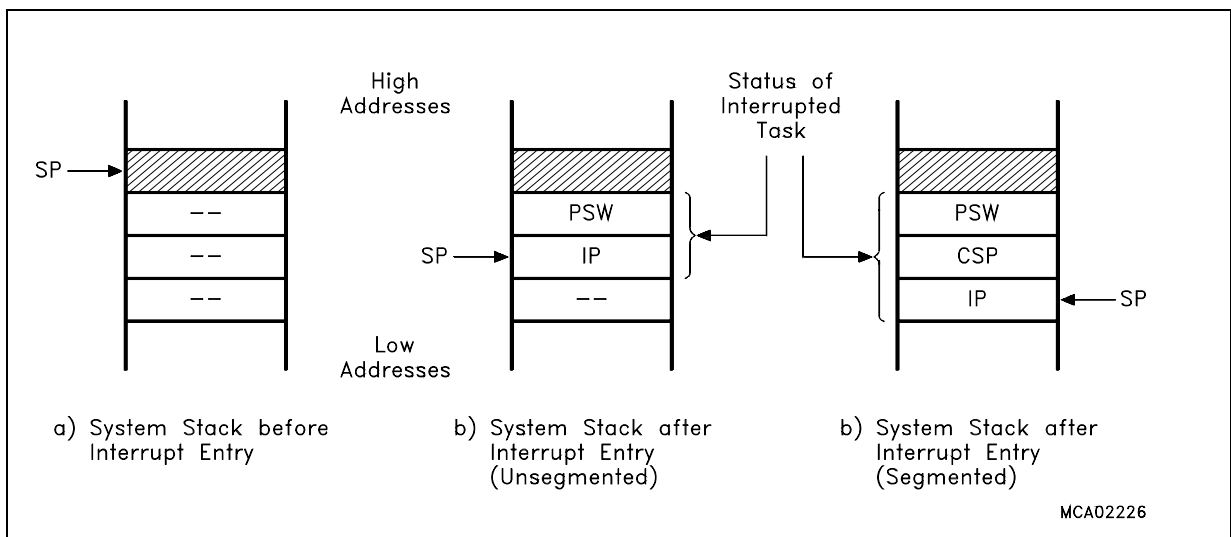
High Addresses

Status of Interrupted Task

SP

--

--

--

PSW

SP

IP

--

PSW

CSP

IP

SP

Low Addresses

a) System Stack before Interrupt Entry

b) System Stack after Interrupt Entry (Unsegmented)

b) System Stack after Interrupt Entry (Segmented)

MCA02226